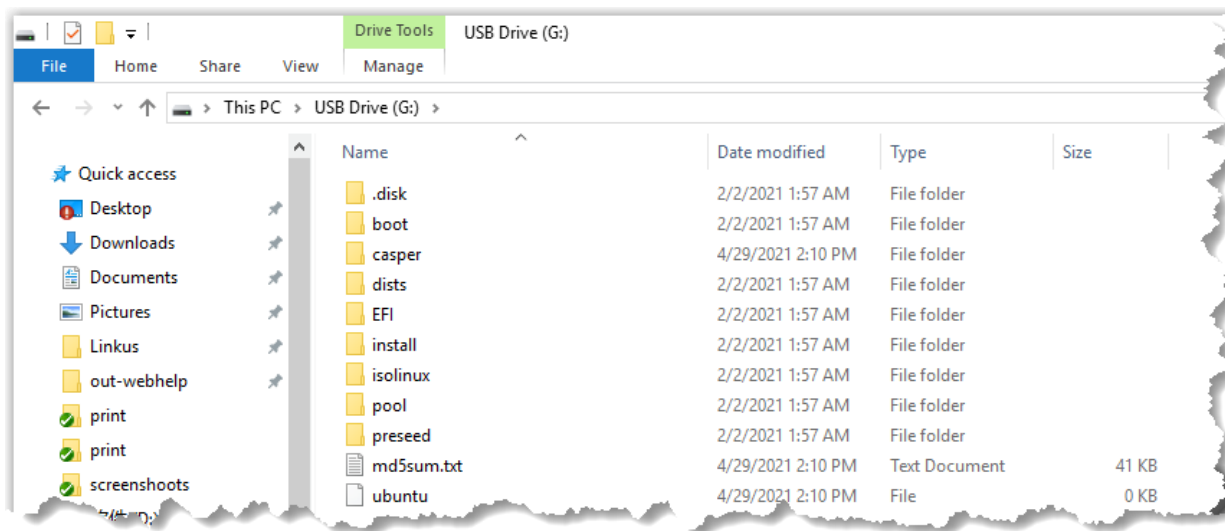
Drive Tools USB Drive (G:)

File Home Share View Manage

This PC > USB Drive (G:) >

Quick access
Desktop
Downloads
Documents
Pictures
Linkus
out-webhelp
print
print
screenshoots

| Name | Date modified | Type | Size |
|---|---|---|---|
| .disk | 2/2/2021 1:57 AM | File folder | |
| boot | 2/2/2021 1:57 AM | File folder | |
| casper | 4/29/2021 2:10 PM | File folder | |
| dists | 2/2/2021 1:57 AM | File folder | |
| EFI | 2/2/2021 1:57 AM | File folder | |
| install | 2/2/2021 1:57 AM | File folder | |
| isolinux | 2/2/2021 1:57 AM | File folder | |
| pool | 2/2/2021 1:57 AM | File folder | |
| preseed | 2/2/2021 1:57 AM | File folder | |
| md5sum.txt | 4/29/2021 2:10 PM | Text Document | 41 KB |
| ubuntu | 4/29/2021 2:10 PM | File | 0 KB |